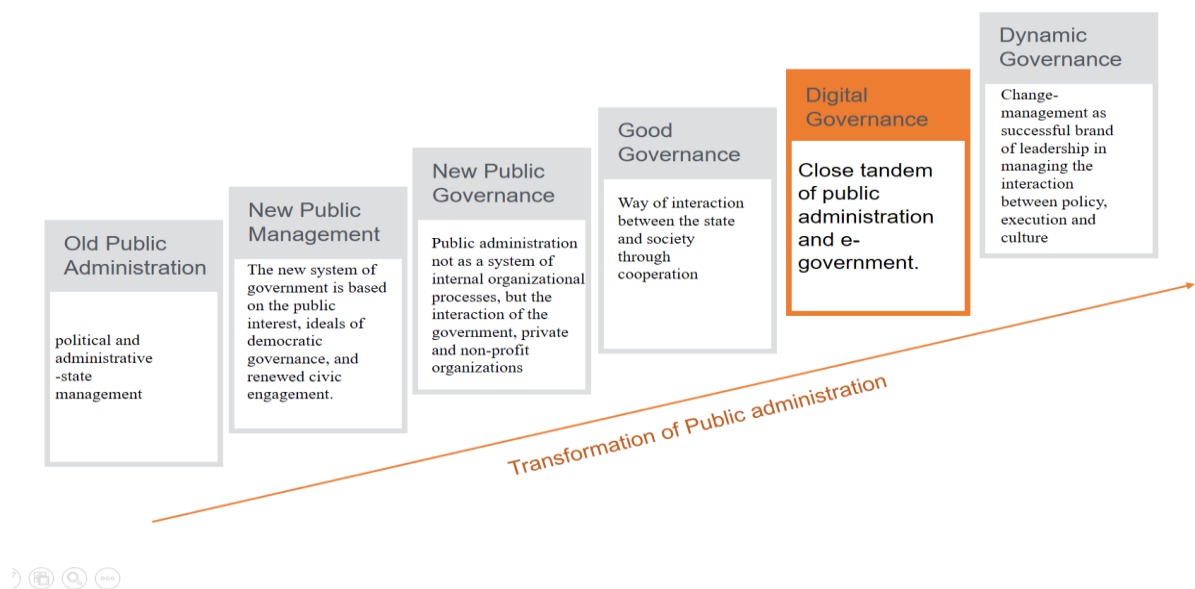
Old Public Administration

political and administrative -state management

New Public Management

The new system of government is based on the public interest, ideals of democratic governance, and renewed civic engagement.

New Public Governance

Public administration not as a system of internal organizational processes, but the interaction of the government, private and non-profit organizations

Good Governance

Way of interaction between the state and society through cooperation

Digital Governance

Close tandem of public administration and e-government.

Dynamic Governance

Change-management as successful brand of leadership in managing the interaction between policy, execution and culture

Transformation of Public administration